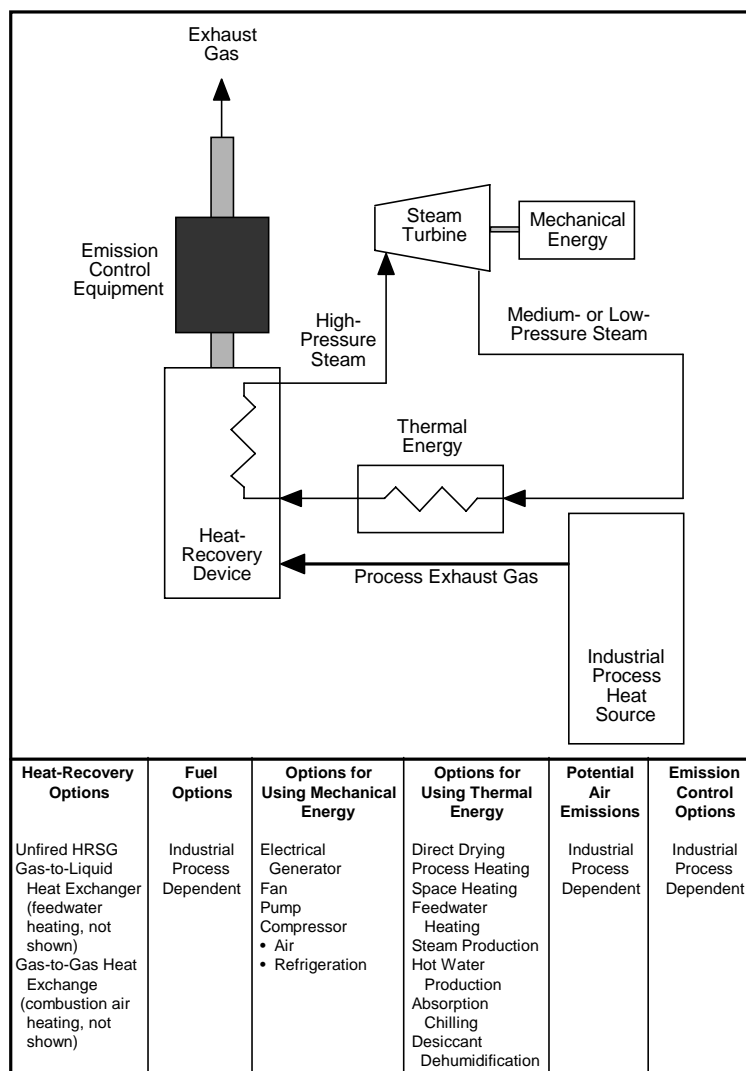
Exhaust Gas

Emission Control Equipment

Steam Turbine

Mechanical Energy

High-Pressure Steam

Medium- or Low-Pressure Steam

Thermal Energy

Heat-Recovery Device

Process Exhaust Gas

Industrial Process Heat Source

| Heat-Recovery Options | Fuel Options | Options for Using Mechanical Energy | Options for Using Thermal Energy | Potential Air Emissions | Emission Control Options |
|---|---|---|---|---|---|
| Unfired HRSG<br>Gas-to-Liquid Heat Exchanger (feedwater heating, not shown)<br>Gas-to-Gas Heat Exchange (combustion air heating, not shown) | Industrial Process Dependent | Electrical Generator<br>Fan<br>Pump<br>Compressor<br>• Air<br>• Refrigeration | Direct Drying<br>Process Heating<br>Space Heating<br>Feedwater Heating<br>Steam Production<br>Hot Water Production<br>Absorption Chilling<br>Desiccant Dehumidification | Industrial Process Dependent | Industrial Process Dependent |